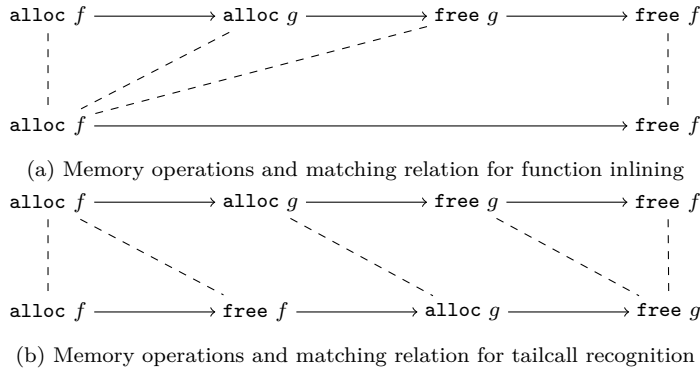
alloc $f$ → alloc $g$ → free $g$ → free $f$

alloc $f$ → free $f$

(a) Memory operations and matching relation for function inlining

alloc $f$ → alloc $g$ → free $g$ → free $f$

alloc $f$ → free $f$ → alloc $g$ → free $g$

(b) Memory operations and matching relation for tailcall recognition